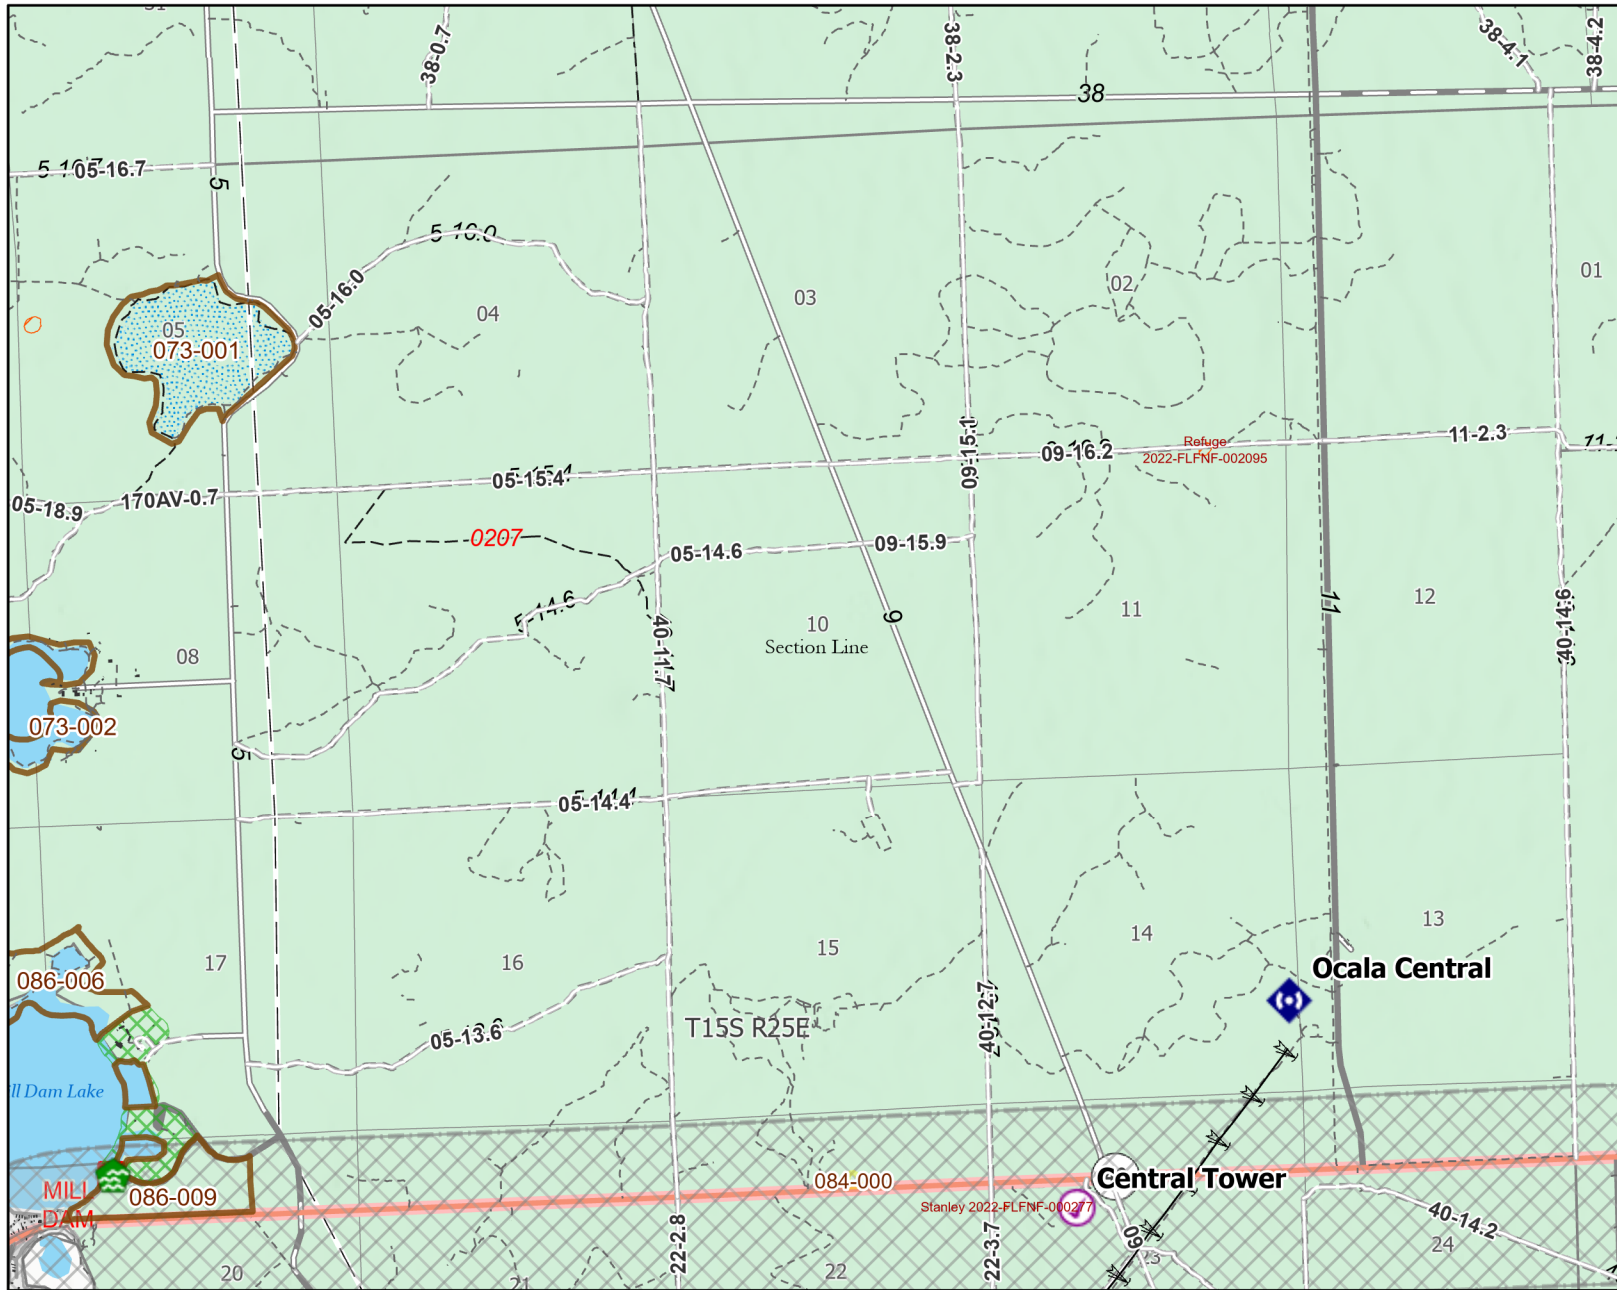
38-0.7
38-2.3
38-4.1
38-4.2
38
5-16.7
05-16.7
5
5-16.0
05-16.0
05
073-001
04
03
02
01
09-15.1
Refuge
2022-FLFNF-002095
09-16.2
11-2.3
11
05-15.4
05-18.9
170AV-0.7
0207
05-14.6
09-15.9
5-14.6
40-11.7
10
Section Line
9
11
11
12
40-14.6
08
073-002
5
05-14.4
17
16
15
14
13
086-006
Ocala Central
05-13.6
T15S R25E
40-12.7
ll Dam Lake
084-000
Central Tower
MILL DAM
086-009
Stanley 2022-FLFNF-000277
40-14.2
24
20
21
22-2.8
22
22-3.7
09
23